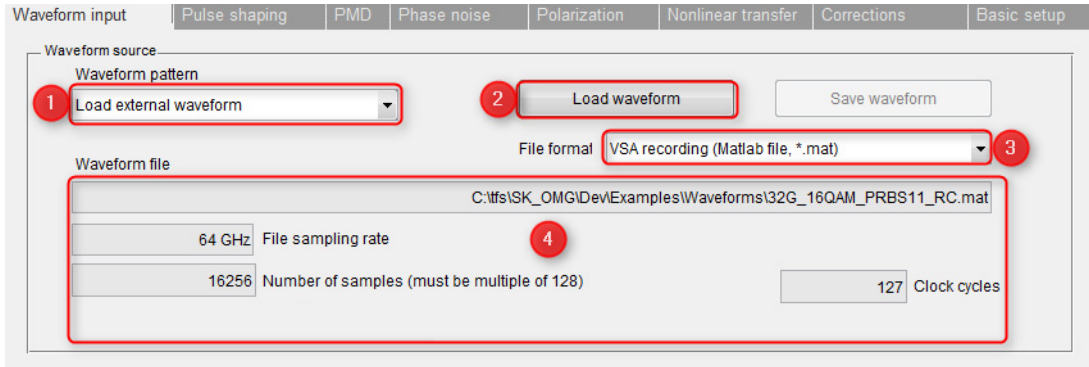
Waveform input | Pulse shaping | PMD | Phase noise | Polarization | Nonlinear transfer | Corrections | Basic setup

Waveform source

Waveform pattern

1 Load external waveform

2 Load waveform

Save waveform

File format VSA recording (Matlab file, *.mat) 3

Waveform file

C:\tfs\SK_OMG\Dev\Examples\Waveforms\32G_16QAM_PRBS11_RC.mat

64 GHz File sampling rate

4

16256 Number of samples (must be multiple of 128)

127 Clock cycles